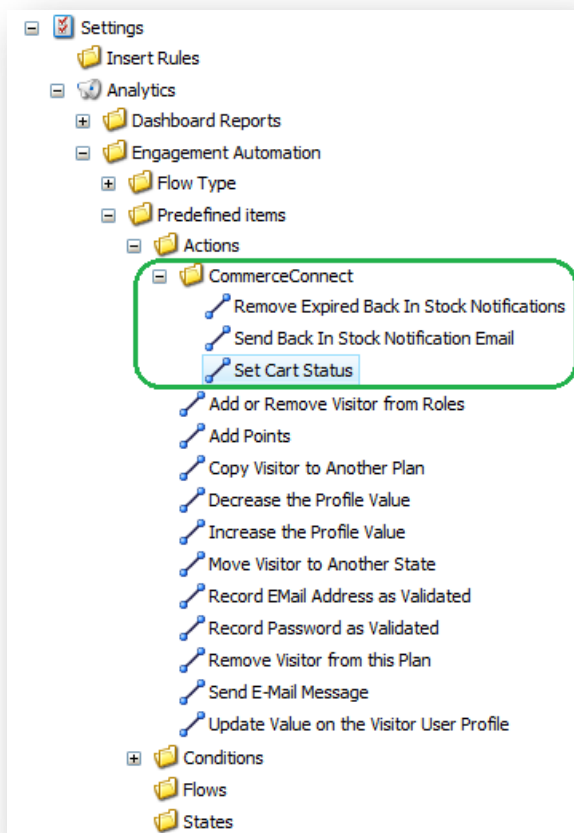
Settings
Insert Rules
Analytics
Dashboard Reports
Engagement Automation
Flow Type
Predefined items
Actions
CommerceConnect
Remove Expired Back In Stock Notifications
Send Back In Stock Notification Email
Set Cart Status
Add or Remove Visitor from Roles
Add Points
Copy Visitor to Another Plan
Decrease the Profile Value
Increase the Profile Value
Move Visitor to Another State
Record EMail Address as Validated
Record Password as Validated
Remove Visitor from this Plan
Send E-Mail Message
Update Value on the Visitor User Profile
Conditions
Flows
States